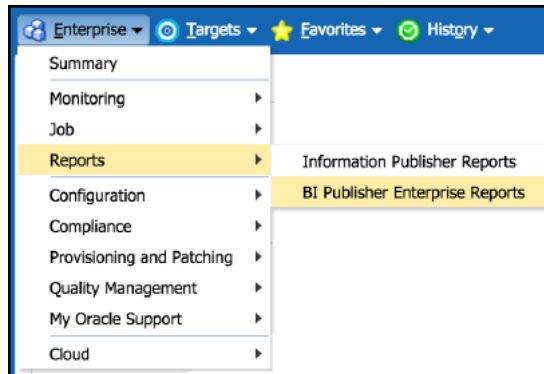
Enterprise ▾ Targets ▾ Favorites ▾ History ▾

Summary
Monitoring
Job
Reports
Configuration
Compliance
Provisioning and Patching
Quality Management
My Oracle Support
Cloud

Information Publisher Reports
BI Publisher Enterprise Reports